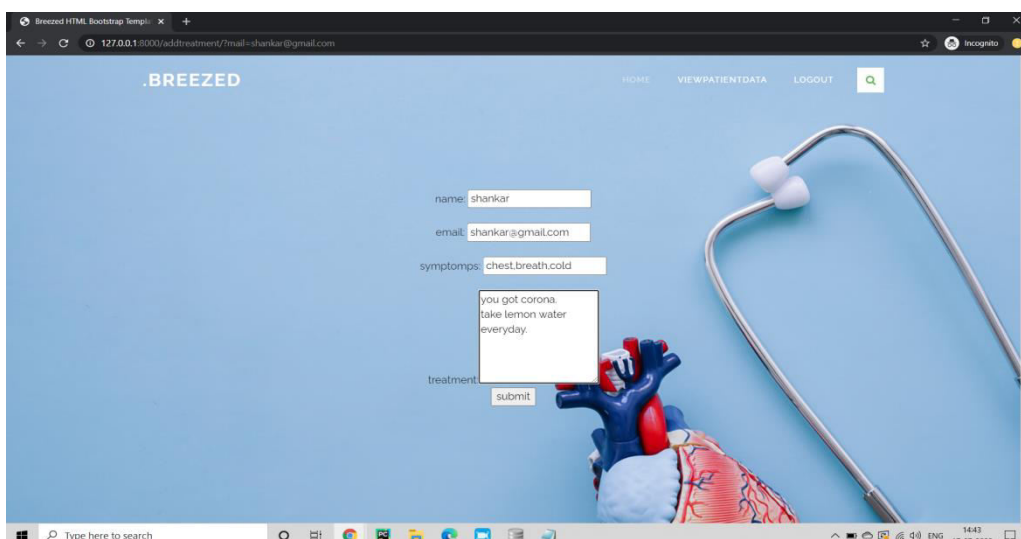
Breezed HTML Bootstrap Templa ×

127.0.0.1:8000/addtreatment/?mail=shankar@gmail.com

Incognito

.BREEZED

HOME VIEWPATIENTDATA LOGOUT

name: shankar

email: shankar@gmail.com

symptomps: chest,breath,cold

you got corona.
take lemon water
everyday.

treatment

submit

Type here to search

ENG 14:43